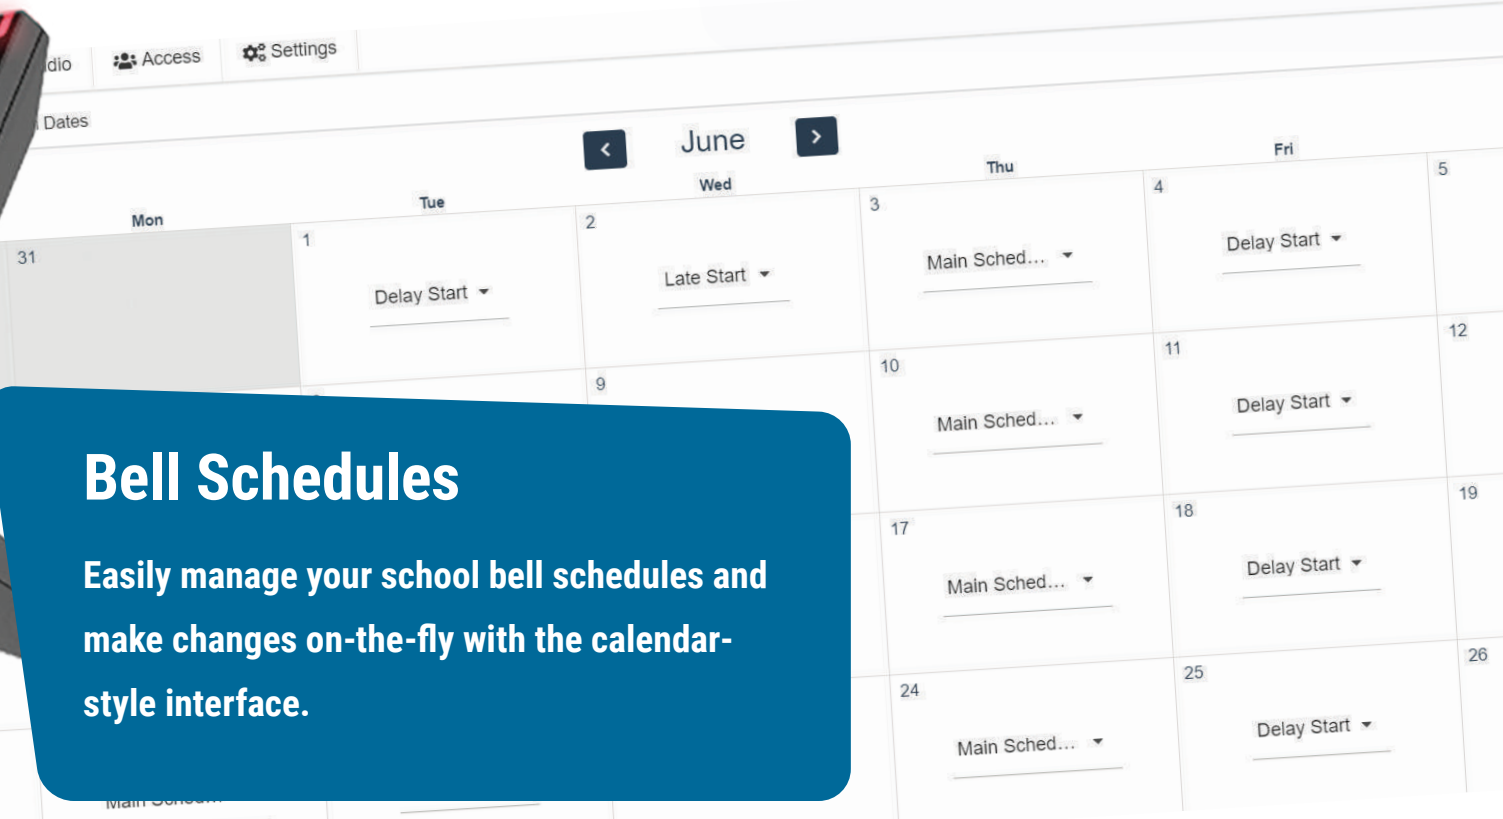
dio Access Settings

Dates

June

| Mon | Tue | Wed | Thu | Fri | |
|---|---|---|---|---|---|
| 31 | 1 Delay Start | 2 Late Start | 3 Main Sched... | 4 Delay Start | 5 |
| | | 9 | 10 Main Sched... | 11 Delay Start | 12 |
| | | | 17 Main Sched... | 18 Delay Start | 19 |
| | | | 24 Main Sched... | 25 Delay Start | 26 |

Main Sched...

Bell Schedules

Easily manage your school bell schedules and make changes on-the-fly with the calendar-style interface.